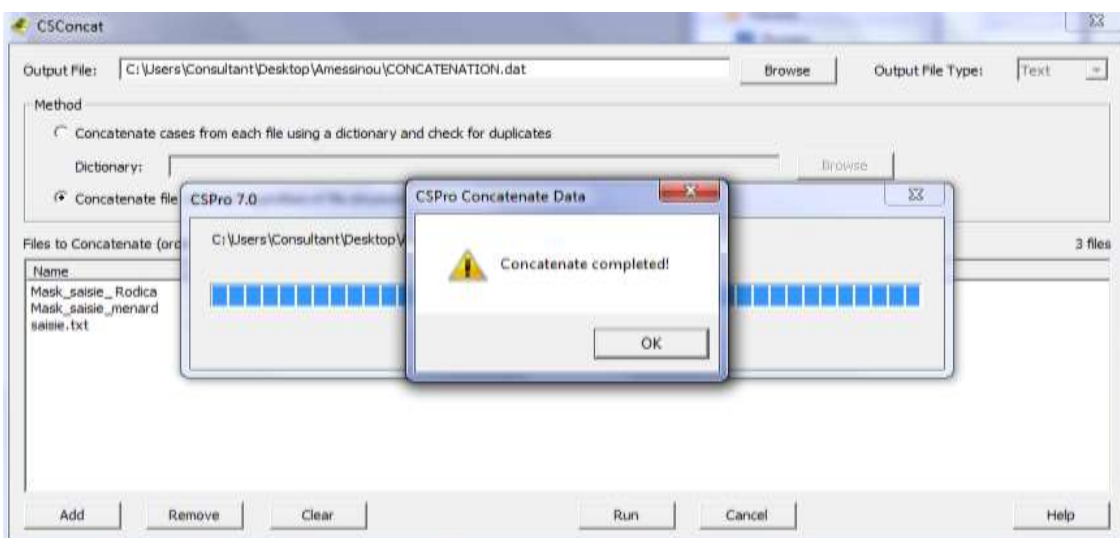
CSConcat

Output File: C:\Users\Consultant\Desktop\Amessinou\CONCATENATION.dat Browse Output File Type: Text

Method

Concatenate cases from each file using a dictionary and check for duplicates

Dictionary: Browse

Concatenate file

Files to Concatenate (ord 3 files

Name
Mask_saisie_Rodica
Mask_saisie_menard
saisie.txt

CSPro 7.0

C:\Users\Consultant\Desktop\

CSPro Concatenate Data

Concatenate completed!

OK

Add Remove Clear Run Cancel Help